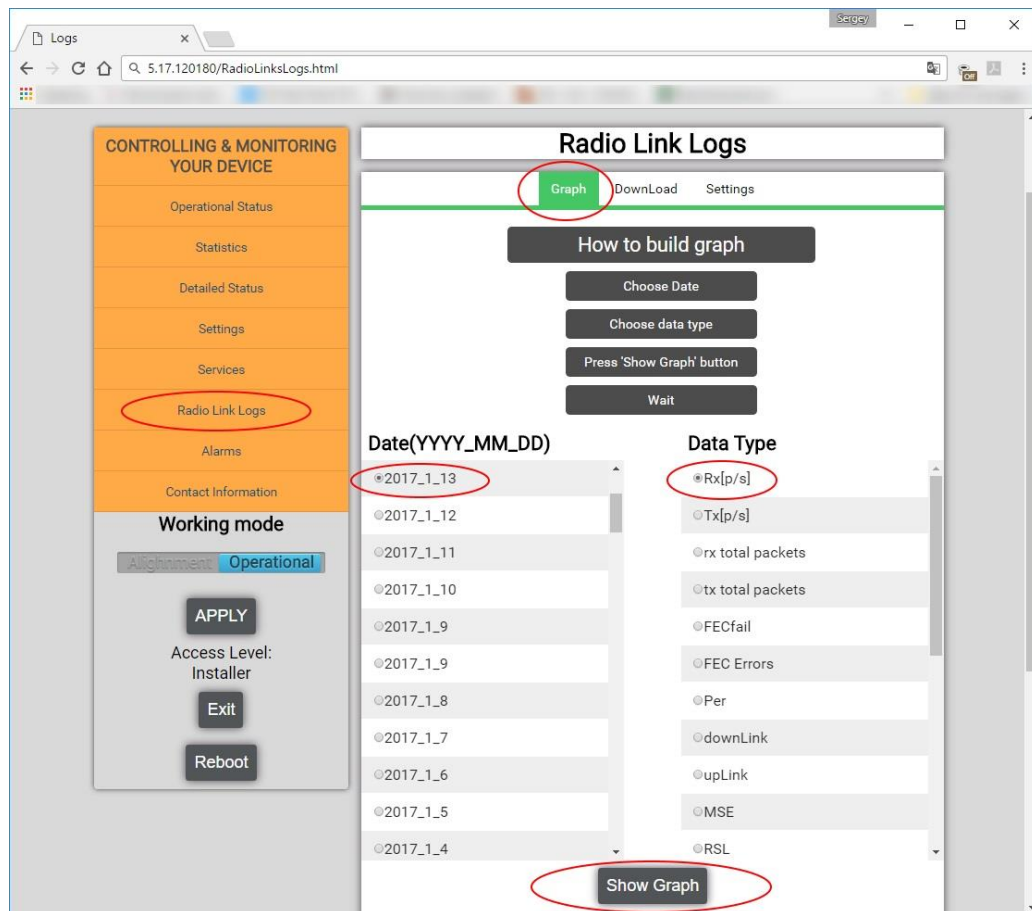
Logs
Sergey
5.17.120180/RadioLinksLogs.html

CONTROLLING & MONITORING YOUR DEVICE
Operational Status
Statistics
Detailed Status
Settings
Services
Radio Link Logs
Alarms
Contact Information
Working mode
Alignment Operational
APPLY
Access Level: Installer
Exit
Reboot

Radio Link Logs
Graph DownLoad Settings
How to build graph
Choose Date
Choose data type
Press 'Show Graph' button
Wait

Date(YYYY_MM_DD)
2017_1_13
2017_1_12
2017_1_11
2017_1_10
2017_1_9
2017_1_9
2017_1_8
2017_1_7
2017_1_6
2017_1_5
2017_1_4

Data Type
Rx[p/s]
Tx[p/s]
rx total packets
tx total packets
FECfail
FEC Errors
Per
downLink
upLink
MSE
RSL

Show Graph